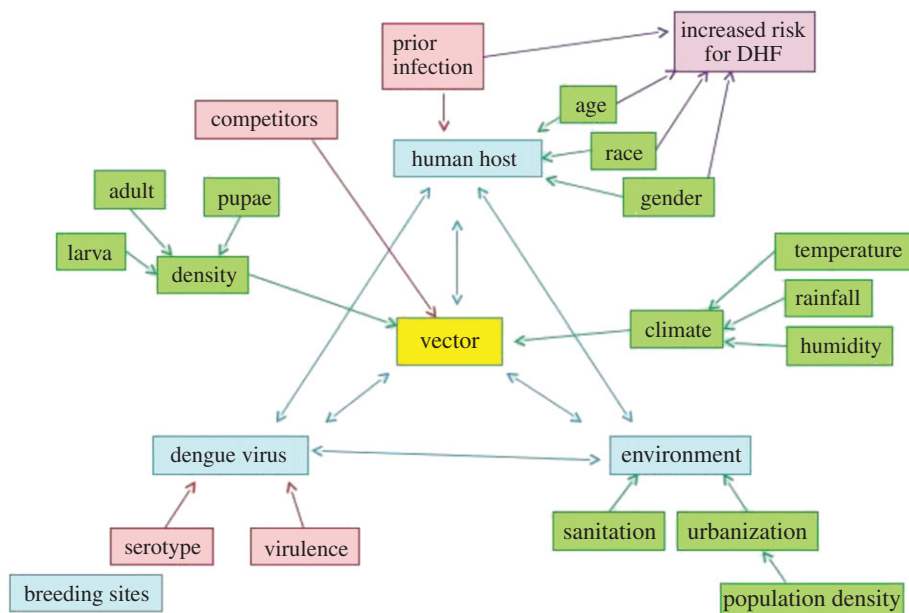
prior infection

increased risk for DHF

age

race

gender

competitors

human host

adult

pupae

larva

density

temperature

rainfall

climate

humidity

vector

dengue virus

environment

serotype

virulence

sanitation

urbanization

breeding sites

population density